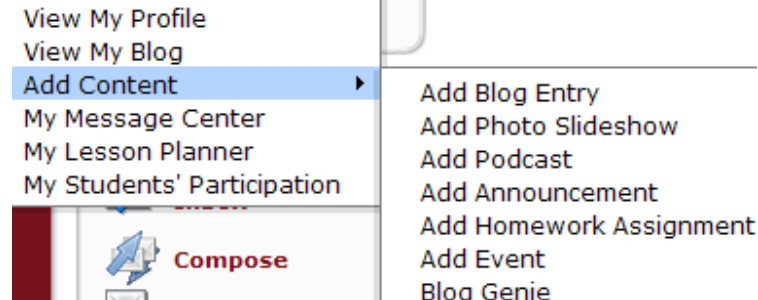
View My Profile
View My Blog
Add Content
My Message Center
My Lesson Planner
My Students' Participation

Add Blog Entry
Add Photo Slideshow
Add Podcast
Add Announcement
Add Homework Assignment
Add Event
Blog Genie

Compose